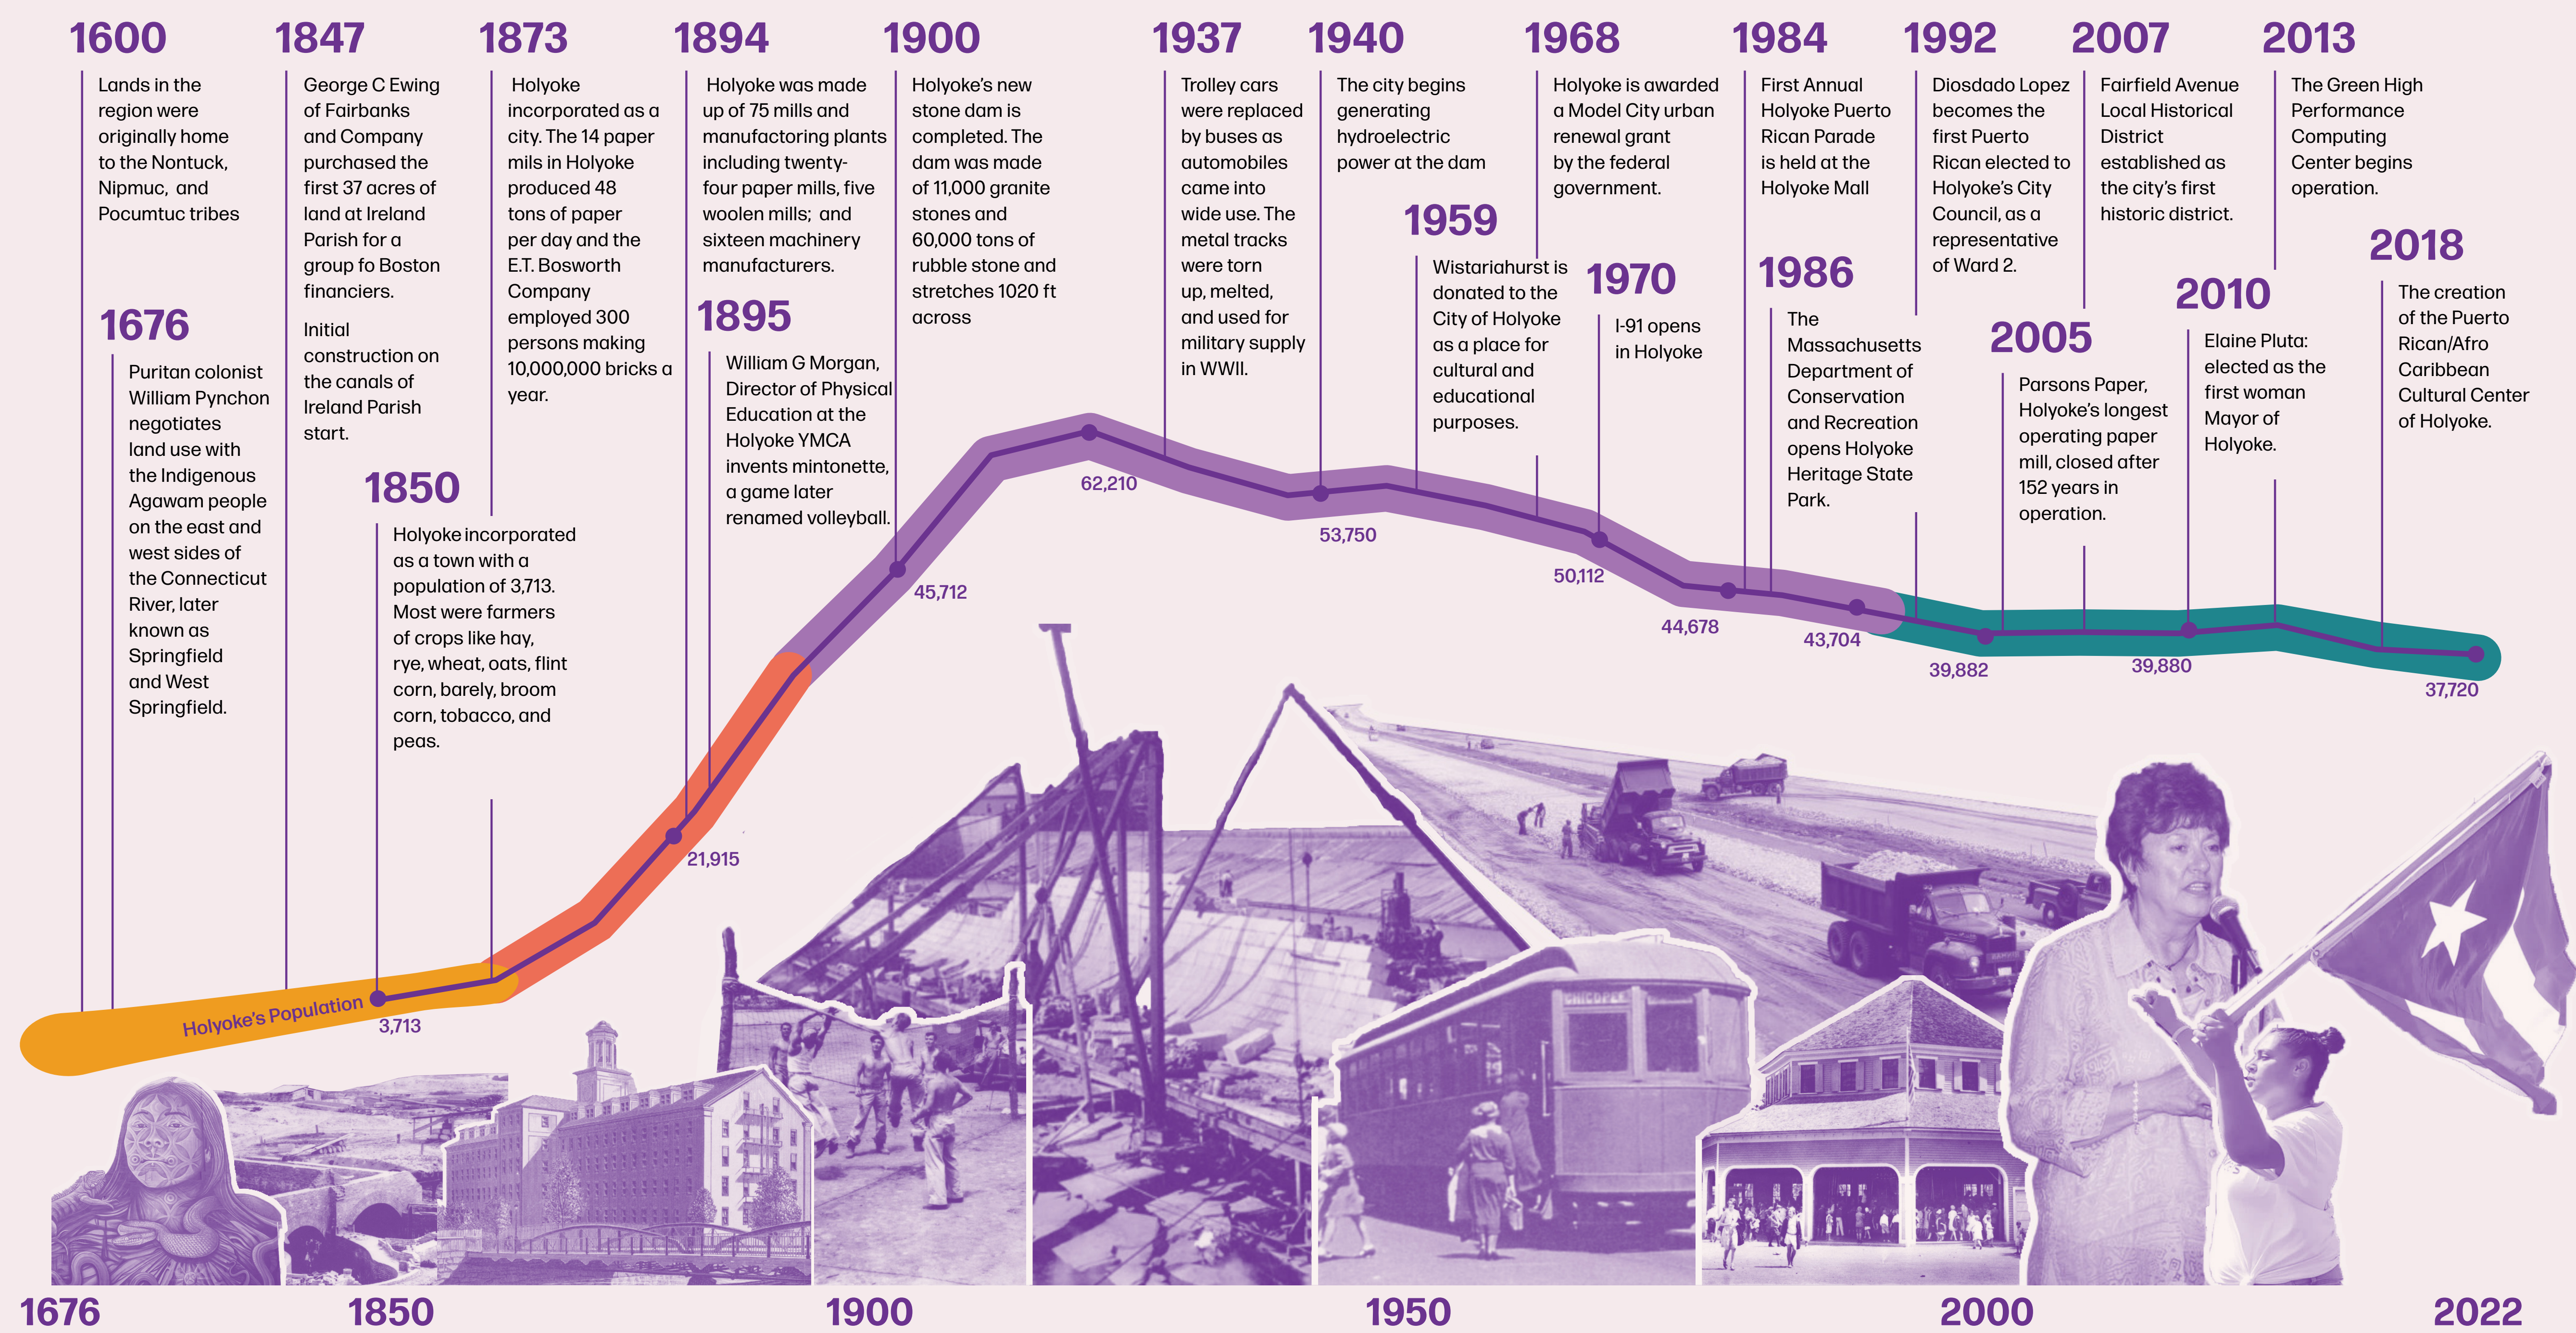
1600
Lands in the region were originally home to the Nontuck, Nipmuc, and Pocumtuc tribes

1676
Puritan colonist William Pynchon negotiates land use with the Indigenous Agawam people on the east and west sides of the Connecticut River, later known as Springfield and West Springfield.

1847
George C Ewing of Fairbanks and Company purchased the first 37 acres of land at Ireland Parish for a group fo Boston financiers.

Initial construction on the canals of Ireland Parish start.

1850
Holyoke incorporated as a town with a population of 3,713. Most were farmers of crops like hay, rye, wheat, oats, flint corn, barely, broom corn, tobacco, and peas.

1873
Holyoke incorporated as a city. The 14 paper mils in Holyoke produced 48 tons of paper per day and the E.T. Bosworth Company employed 300 persons making 10,000,000 bricks a year.

1894
Holyoke was made up of 75 mills and manufactoring plants including twenty-four paper mills, five woolen mills; and sixteen machinery manufacturers.

1895
William G Morgan, Director of Physical Education at the Holyoke YMCA invents mintonette, a game later renamed volleyball.

1900
Holyoke's new stone dam is completed. The dam was made of 11,000 granite stones and 60,000 tons of rubble stone and stretches 1020 ft across

1937
Trolley cars were replaced by buses as automobiles came into wide use. The metal tracks were torn up, melted, and used for military supply in WWII.

1940
The city begins generating hydroelectric power at the dam

1959
Wistariahurst is donated to the City of Holyoke as a place for cultural and educational purposes.

1968
Holyoke is awarded a Model City urban renewal grant by the federal government.

1970
I-91 opens in Holyoke

1984
First Annual Holyoke Puerto Rican Parade is held at the Holyoke Mall

1986
The Massachusetts Department of Conservation and Recreation opens Holyoke Heritage State Park.

1992
Diosdado Lopez becomes the first Puerto Rican elected to Holyoke's City Council, as a representative of Ward 2.

2005
Parsons Paper, Holyoke's longest operating paper mill, closed after 152 years in operation.

2007
Fairfield Avenue Local Historical District established as the city's first historic district.

2010
Elaine Pluta: elected as the first woman Mayor of Holyoke.

2013
The Green High Performance Computing Center begins operation.

2018
The creation of the Puerto Rican/Afro Caribbean Cultural Center of Holyoke.

Holyoke's Population
3,713
21,915
45,712
62,210
53,750
50,112
44,678
43,704
39,882
39,880
37,720

CHICOPEE

1676
1850
1900
1950
2000
2022